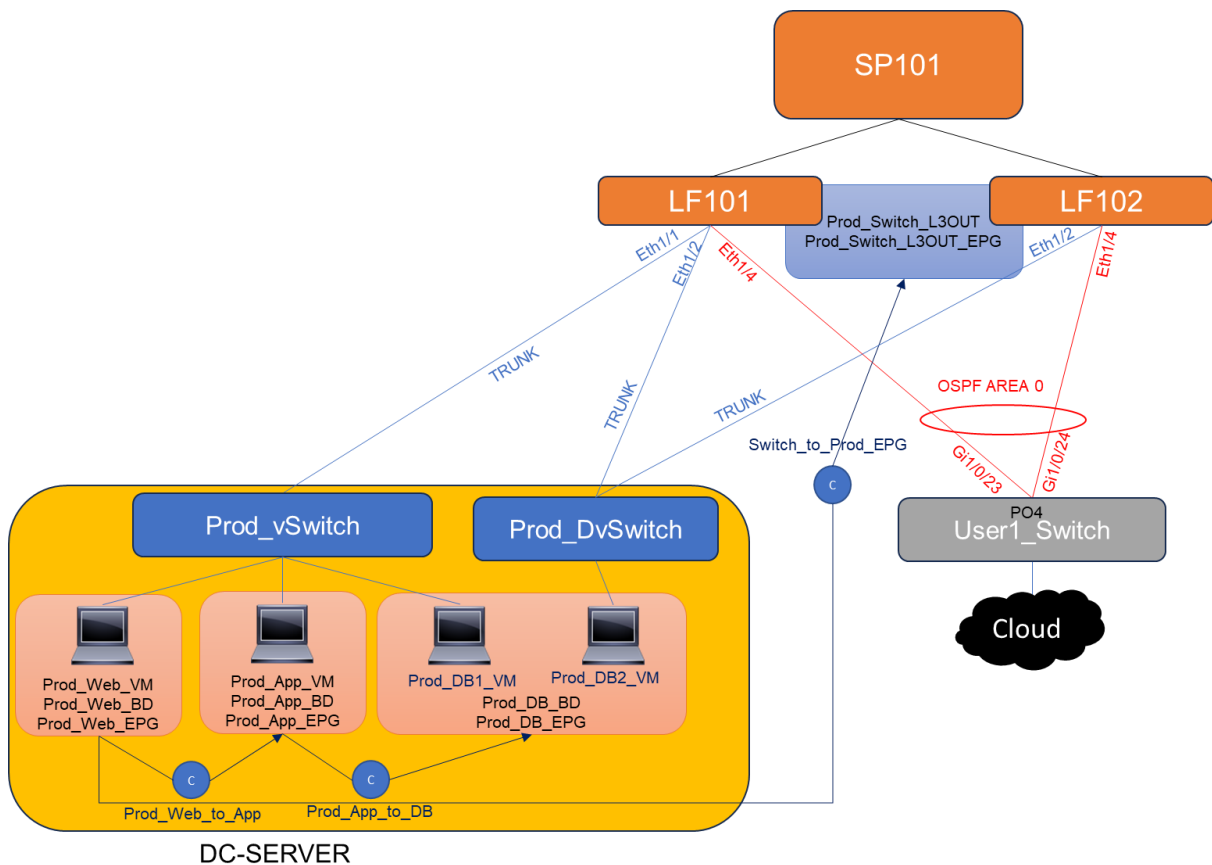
SP101

LF101

Prod_Switch_L3OUT
Prod_Switch_L3OUT_EPG

LF102

Eth1/1
Eth1/2
Eth1/4
Eth1/2
Eth1/4

TRUNK
TRUNK
TRUNK

OSPF AREA 0

Switch_to_Prod_EPG

C

Gi1/0/23
Gi1/0/24
PO4

User1_Switch

Cloud

Prod_vSwitch

Prod_DvSwitch

Prod_Web_VM
Prod_Web_BD
Prod_Web_EPG

Prod_App_VM
Prod_App_BD
Prod_App_EPG

Prod_DB1_VM
Prod_DB2_VM
Prod_DB_BD
Prod_DB_EPG

C
C

Prod_Web_to_App
Prod_App_to_DB

DC-SERVER